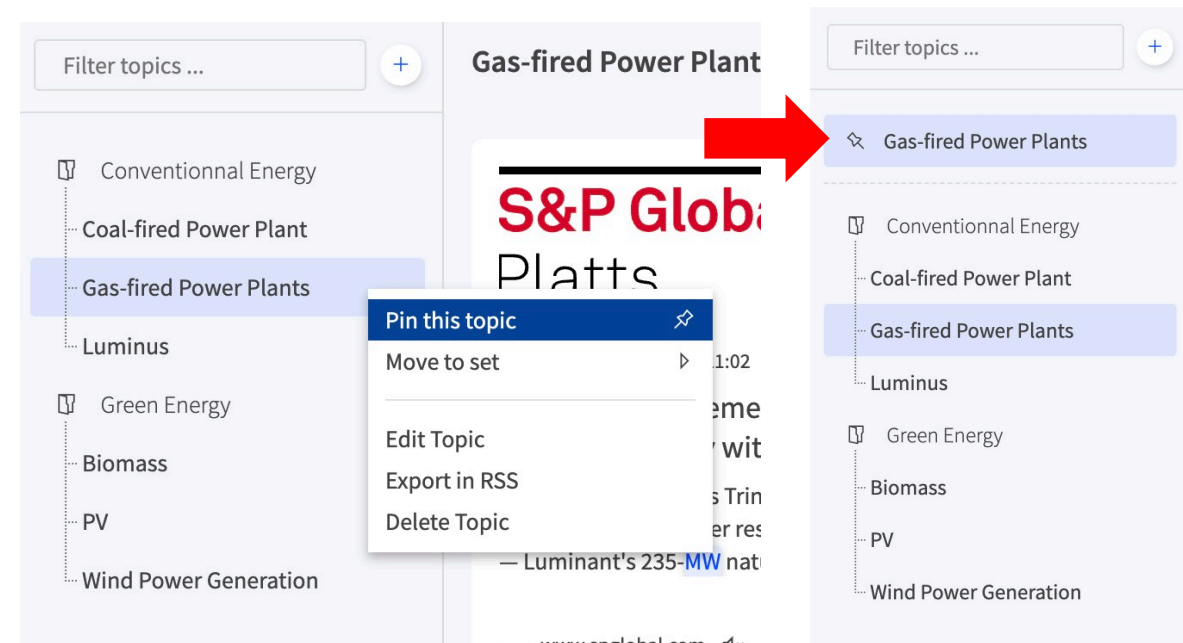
Filter topics ...

+

Conventionnal Energy

Coal-fired Power Plant

Gas-fired Power Plants

Luminus

Green Energy

Biomass

PV

Wind Power Generation

Gas-fired Power Plant

S&P Globa

Platts

Pin this topic

Move to set

Edit Topic

Export in RSS

Delete Topic

1:02

eme

wit

s Trin

er res

— Luminant's 235-MW natu

Filter topics ...

+

Gas-fired Power Plants

Conventionnal Energy

Coal-fired Power Plant

Gas-fired Power Plants

Luminus

Green Energy

Biomass

PV

Wind Power Generation